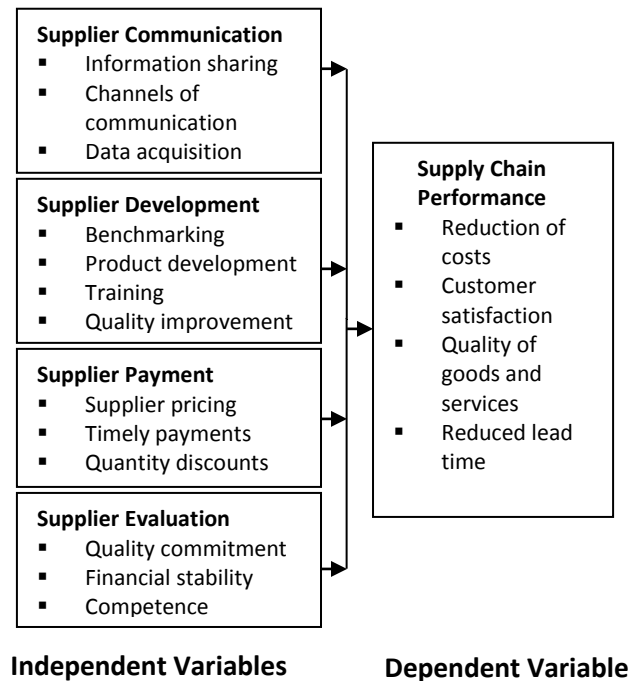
**Supplier Communication**
- Information sharing
- Channels of communication
- Data acquisition

**Supplier Development**
- Benchmarking
- Product development
- Training
- Quality improvement

**Supplier Payment**
- Supplier pricing
- Timely payments
- Quantity discounts

**Supplier Evaluation**
- Quality commitment
- Financial stability
- Competence

**Supply Chain Performance**
- Reduction of costs
- Customer satisfaction
- Quality of goods and services
- Reduced lead time

**Independent Variables**

**Dependent Variable**